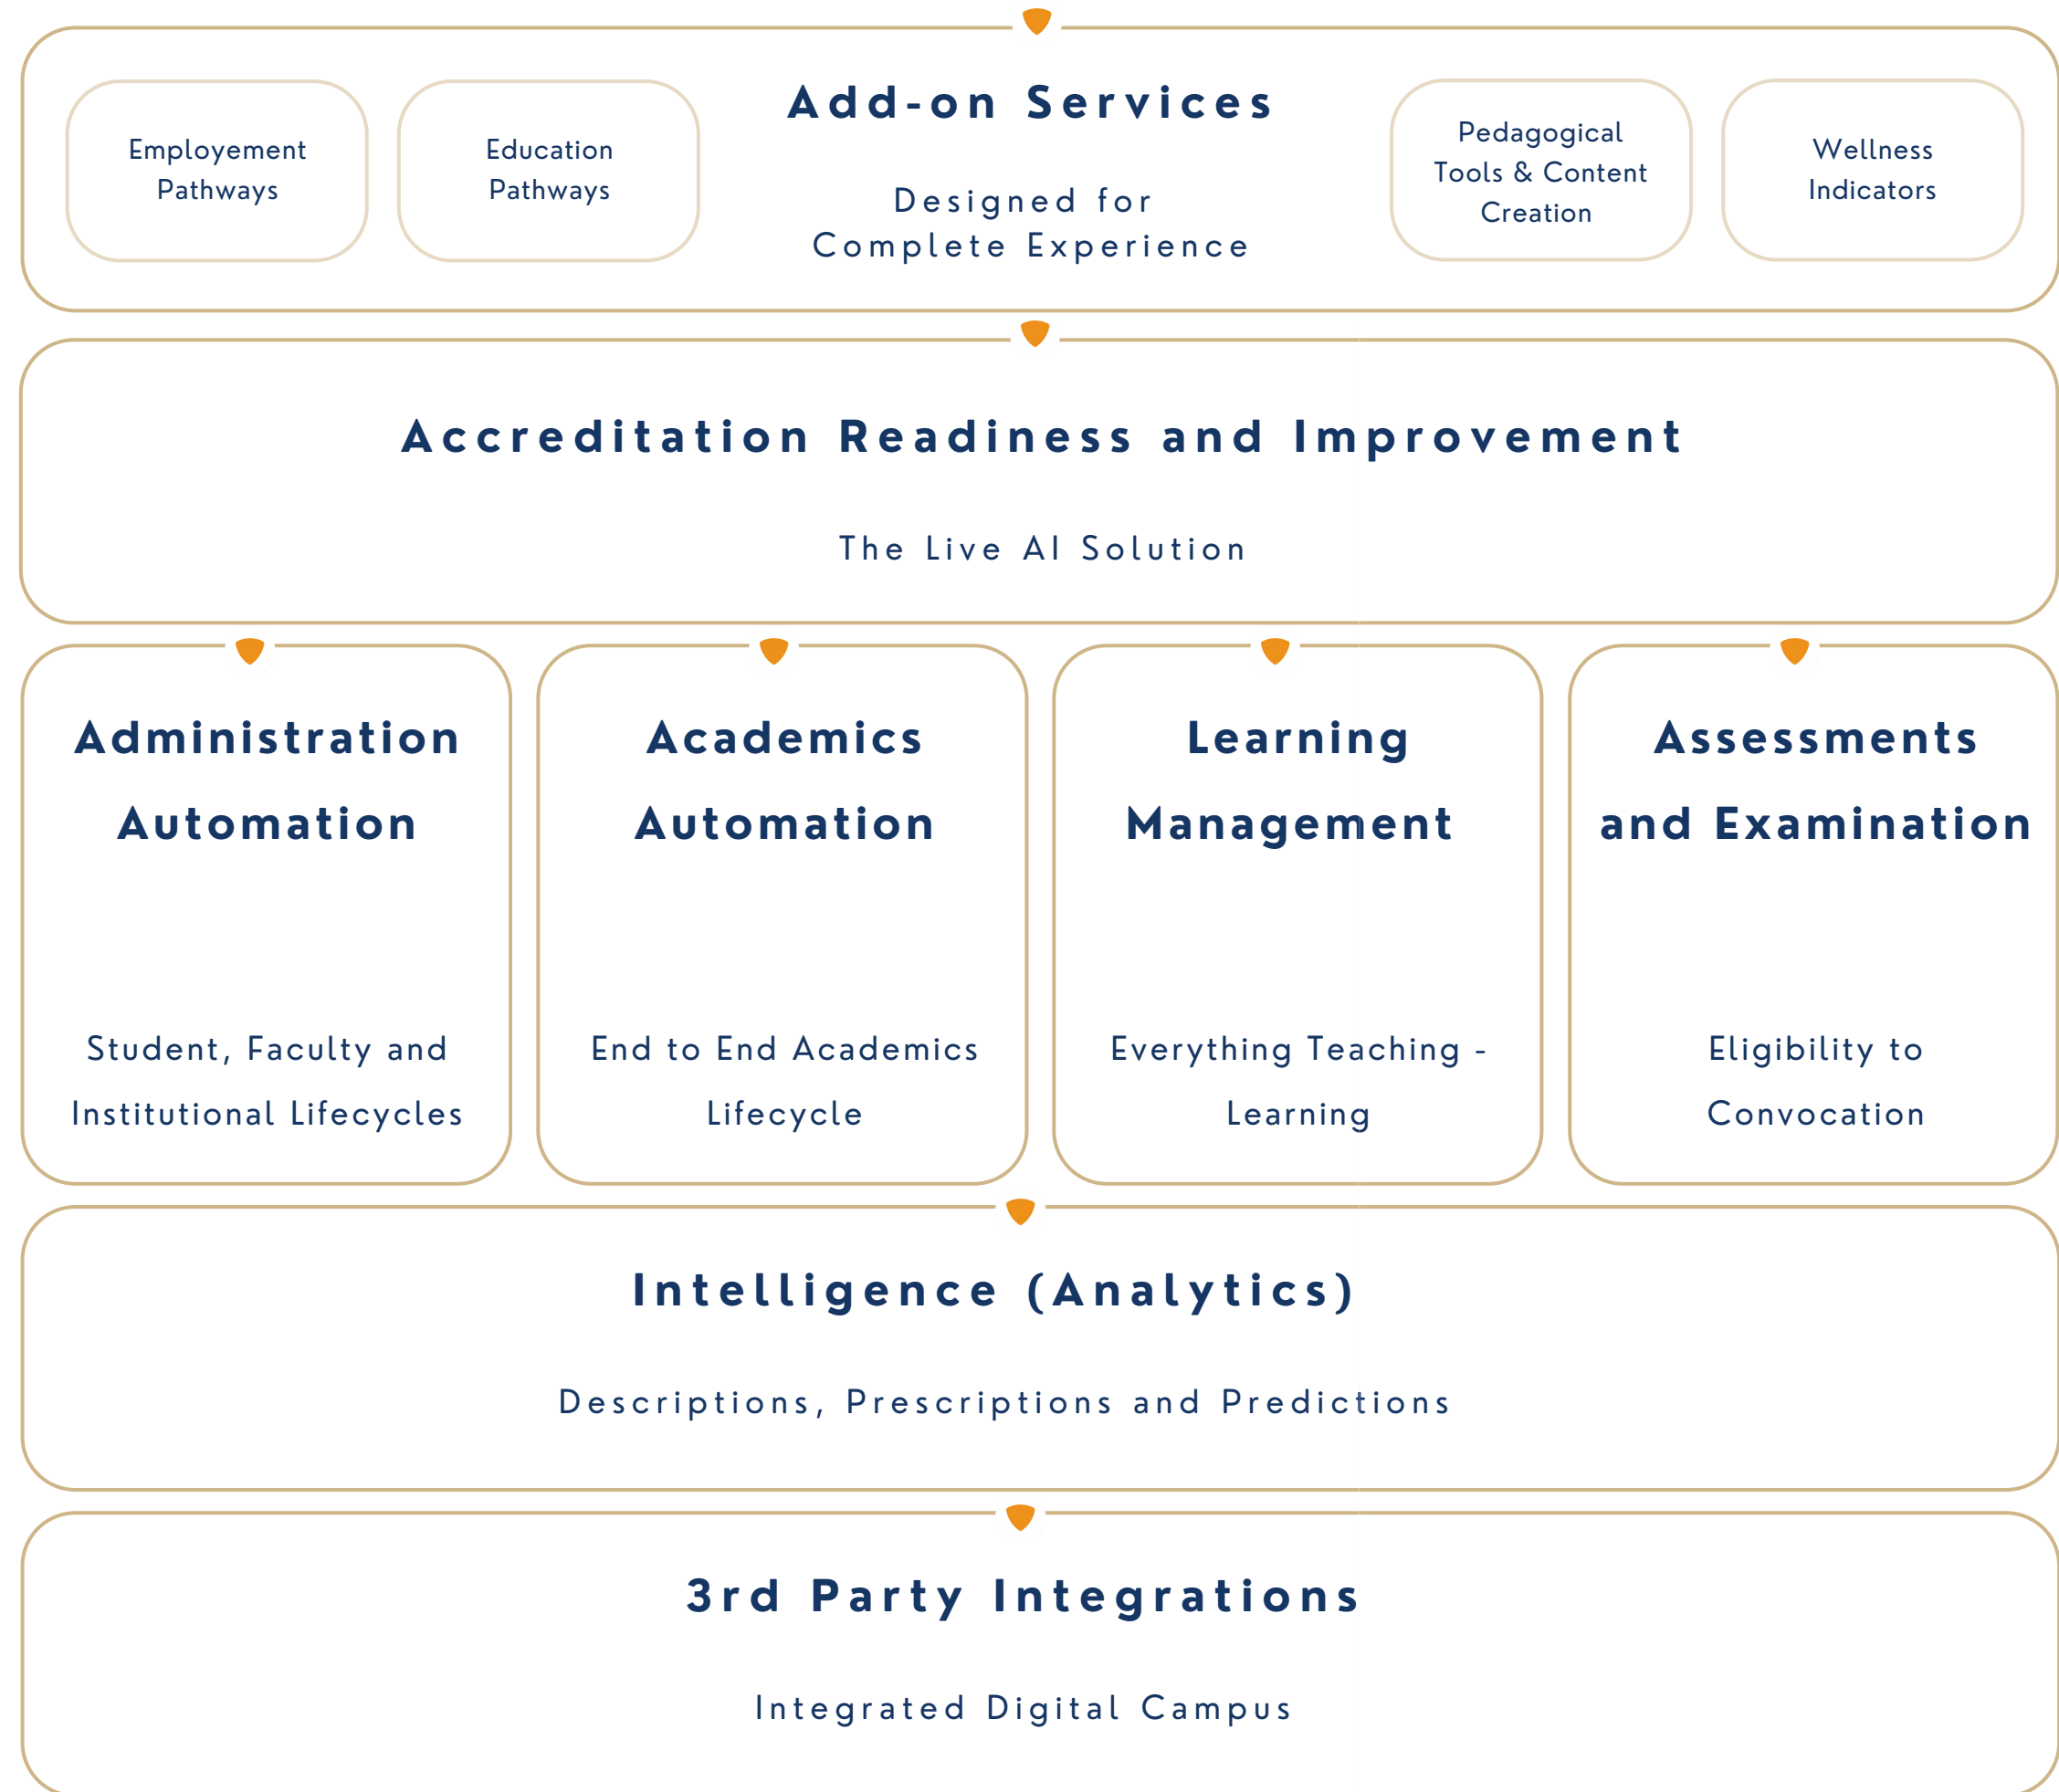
Employement Pathways

Education Pathways

Add-on Services

Designed for Complete Experience

Pedagogical Tools & Content Creation

Wellness Indicators

Accreditation Readiness and Improvement

The Live AI Solution

Administration Automation

Student, Faculty and Institutional Lifecycles

Academics Automation

End to End Academics Lifecycle

Learning Management

Everything Teaching - Learning

Assessments and Examination

Eligibility to Convocation

Intelligence (Analytics)

Descriptions, Prescriptions and Predictions

3rd Party Integrations

Integrated Digital Campus